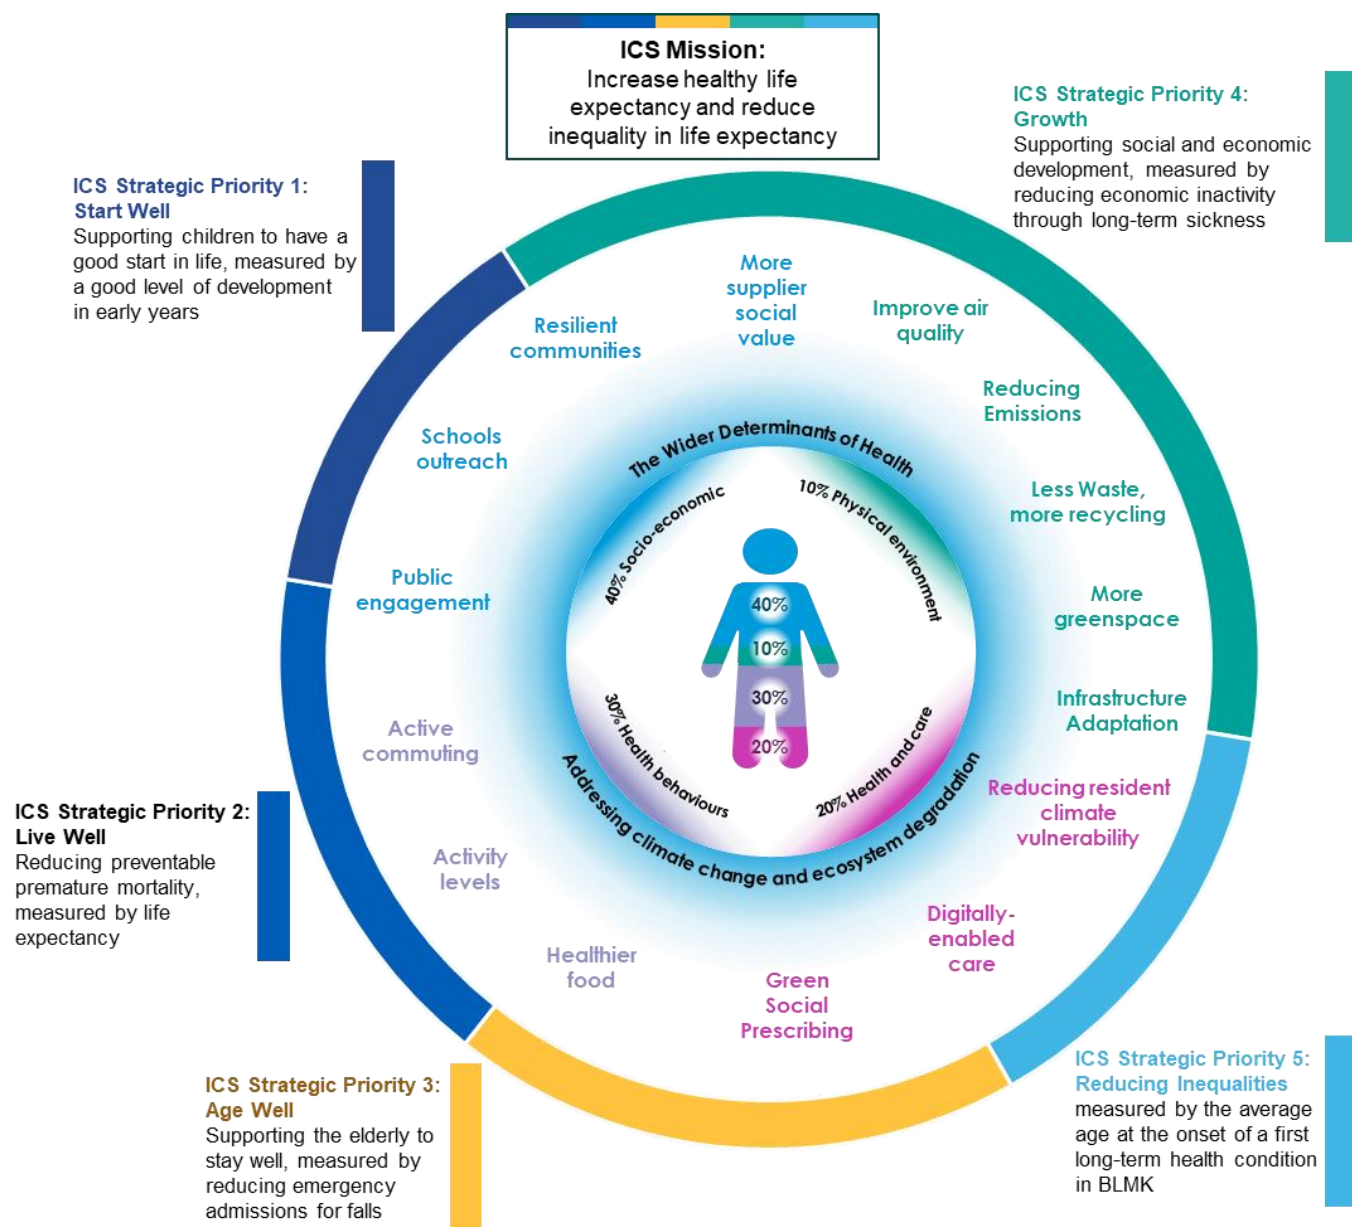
ICS Mission:
Increase healthy life expectancy and reduce inequality in life expectancy

ICS Strategic Priority 1:
Start Well
Supporting children to have a good start in life, measured by a good level of development in early years

ICS Strategic Priority 4:
Growth
Supporting social and economic development, measured by reducing economic inactivity through long-term sickness

Resilient communities

More supplier social value

Improve air quality

Reducing Emissions

Schools outreach

Less Waste, more recycling

Public engagement

More greenspace

Infrastructure Adaptation

Active commuting

Reducing resident climate vulnerability

Activity levels

Digitally-enabled care

Healthier food

Green Social Prescribing

The Wider Determinants of Health

40% Socio-economic

10% Physical environment

30% Health behaviours

20% Health and care

40%
10%
30%
20%

Addressing climate change and ecosystem degradation

ICS Strategic Priority 2:
Live Well
Reducing preventable premature mortality, measured by life expectancy

ICS Strategic Priority 3:
Age Well
Supporting the elderly to stay well, measured by reducing emergency admissions for falls

ICS Strategic Priority 5:
Reducing Inequalities
measured by the average age at the onset of a first long-term health condition in BLMK